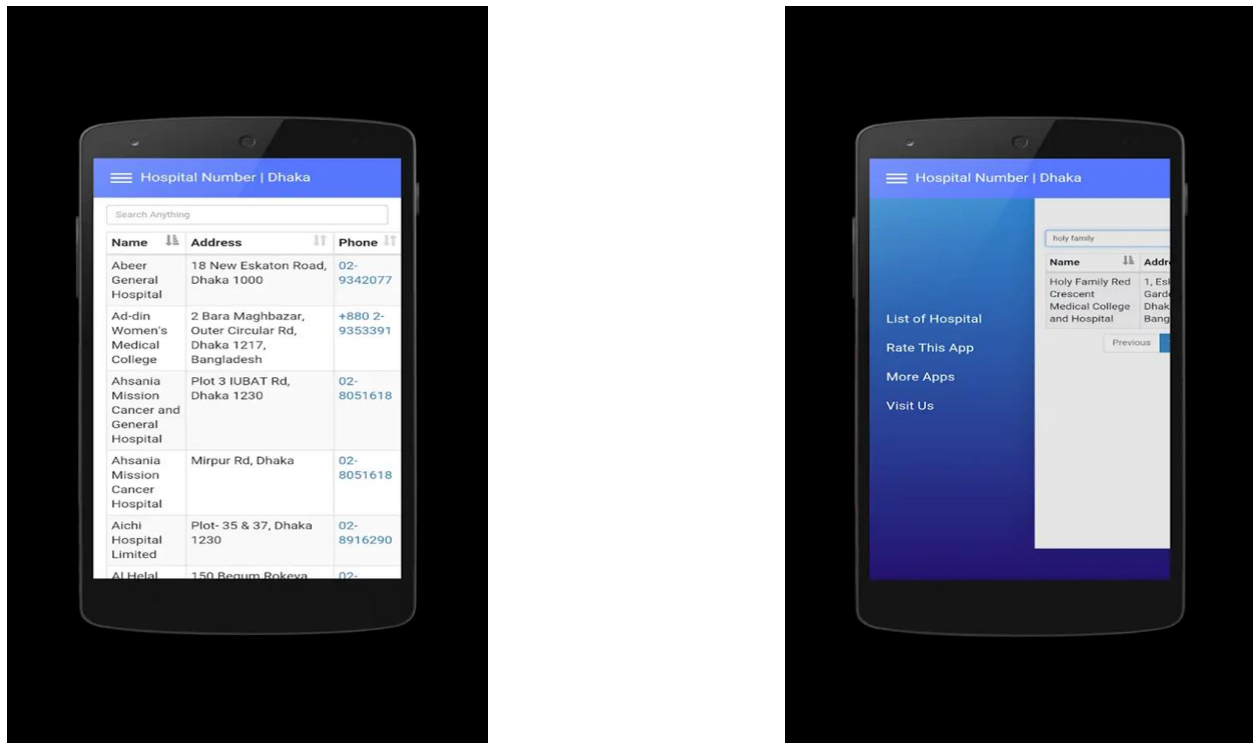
Hospital Number | Dhaka

Search Anything

| Name | Address | Phone |
|---|---|---|
| Abeer General Hospital | 18 New Eskaton Road, Dhaka 1000 | 02-9342077 |
| Ad-din Women's Medical College | 2 Bara Maghbazar, Outer Circular Rd, Dhaka 1217, Bangladesh | +880 2-9353391 |
| Ahsania Mission Cancer and General Hospital | Plot 3 IUBAT Rd, Dhaka 1230 | 02-8051618 |
| Ahsania Mission Cancer Hospital | Mirpur Rd, Dhaka | 02-8051618 |
| Aichi Hospital Limited | Plot- 35 & 37, Dhaka 1230 | 02-8916290 |
| Al Helal | 150 Begum Rokeya | 02- |

Hospital Number | Dhaka

List of Hospital
Rate This App
More Apps
Visit Us

holy family

| Name | Addr |
|---|---|
| Holy Family Red Crescent Medical College and Hospital | 1, Esk Gard Dhak Bang |

Previous